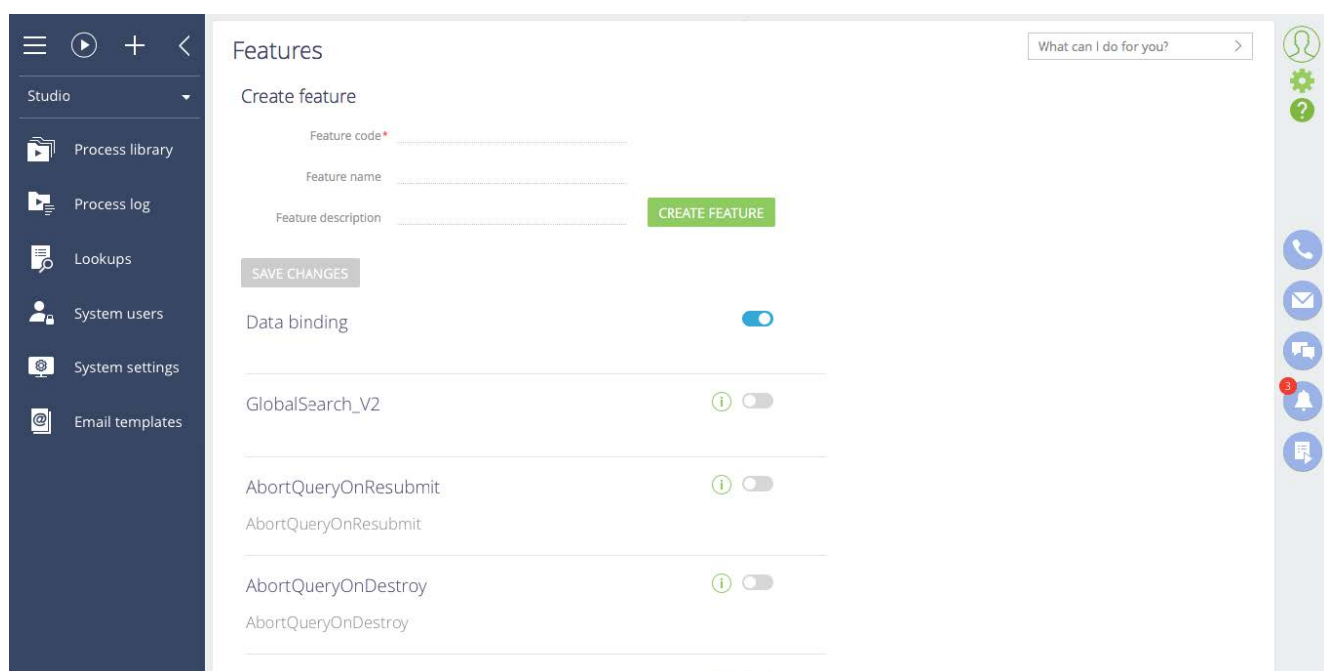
Studio

Process library

Process log

Lookups

System users

System settings

Email templates

Features

What can I do for you?

Create feature

Feature code*

Feature name

Feature description

CREATE FEATURE

SAVE CHANGES

Data binding

GlobalSearch_V2

AbortQueryOnResubmit

AbortQueryOnResubmit

AbortQueryOnDestroy

AbortQueryOnDestroy

3